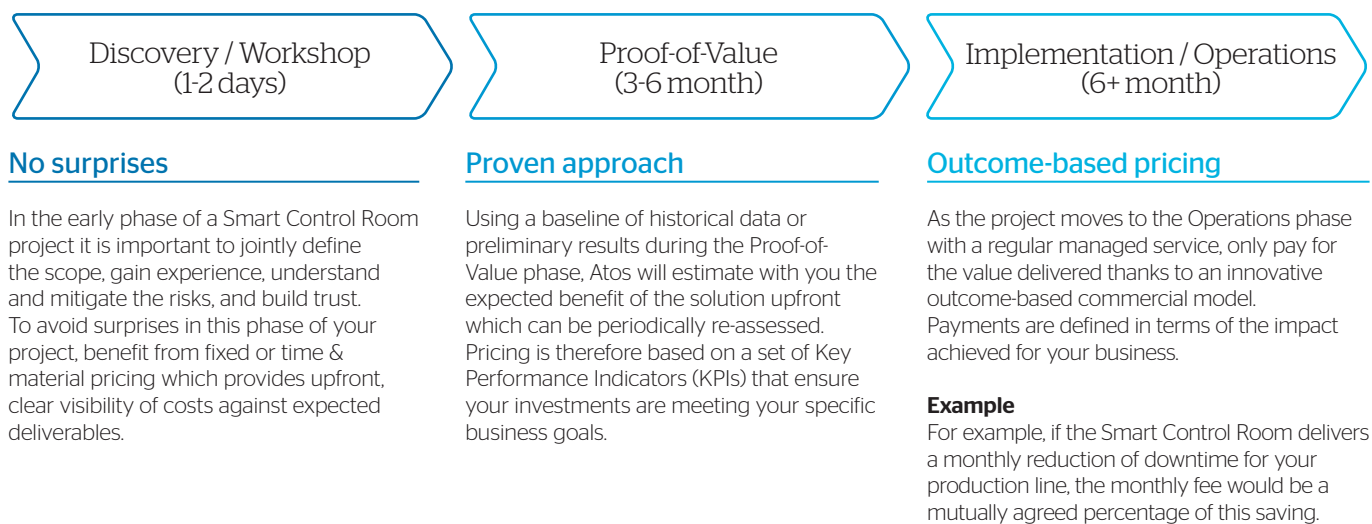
Discovery / Workshop (1-2 days)

Proof-of-Value (3-6 month)

Implementation / Operations (6+ month)

No surprises

In the early phase of a Smart Control Room project it is important to jointly define the scope, gain experience, understand and mitigate the risks, and build trust. To avoid surprises in this phase of your project, benefit from fixed or time & material pricing which provides upfront, clear visibility of costs against expected deliverables.

Proven approach

Using a baseline of historical data or preliminary results during the Proof-of-Value phase, Atos will estimate with you the expected benefit of the solution upfront which can be periodically re-assessed. Pricing is therefore based on a set of Key Performance Indicators (KPIs) that ensure your investments are meeting your specific business goals.

Outcome-based pricing

As the project moves to the Operations phase with a regular managed service, only pay for the value delivered thanks to an innovative outcome-based commercial model. Payments are defined in terms of the impact achieved for your business.

Example
For example, if the Smart Control Room delivers a monthly reduction of downtime for your production line, the monthly fee would be a mutually agreed percentage of this saving.